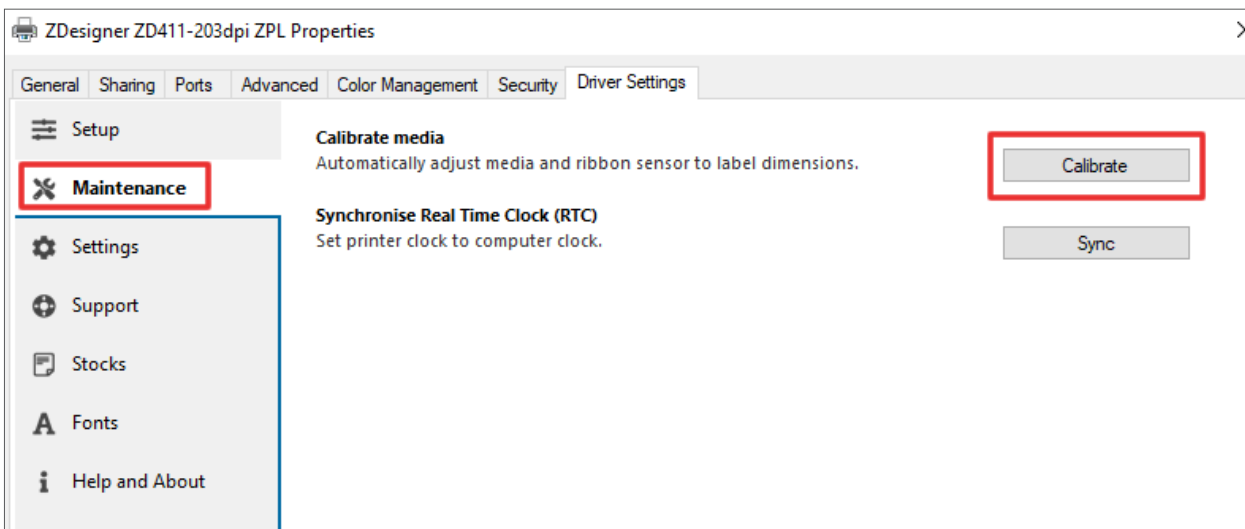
ZDesigner ZD411-203dpi ZPL Properties

General | Sharing | Ports | Advanced | Color Management | Security | Driver Settings

Setup

Maintenance

Settings

Support

Stocks

Fonts

Help and About

Calibrate media
Automatically adjust media and ribbon sensor to label dimensions.

Calibrate

Synchronise Real Time Clock (RTC)
Set printer clock to computer clock.

Sync